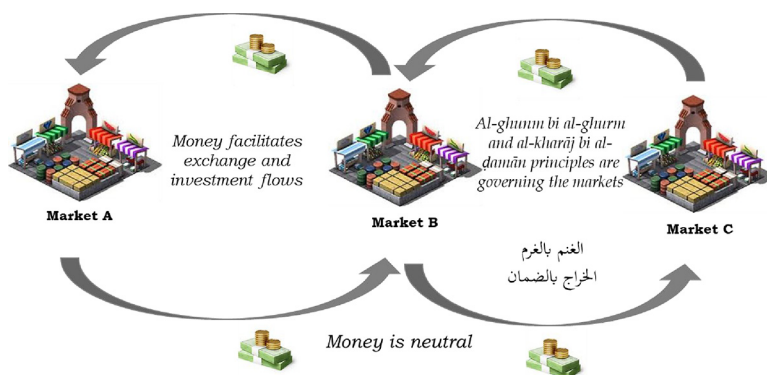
Money facilitates exchange and investment flows

Al-ghunm bi al-ghurm and al-kharāj bi al-ḍamān principles are governing the markets

Market A

Market B

Market C

الغنم بالغرم
الخراج بالضمان

Money is neutral